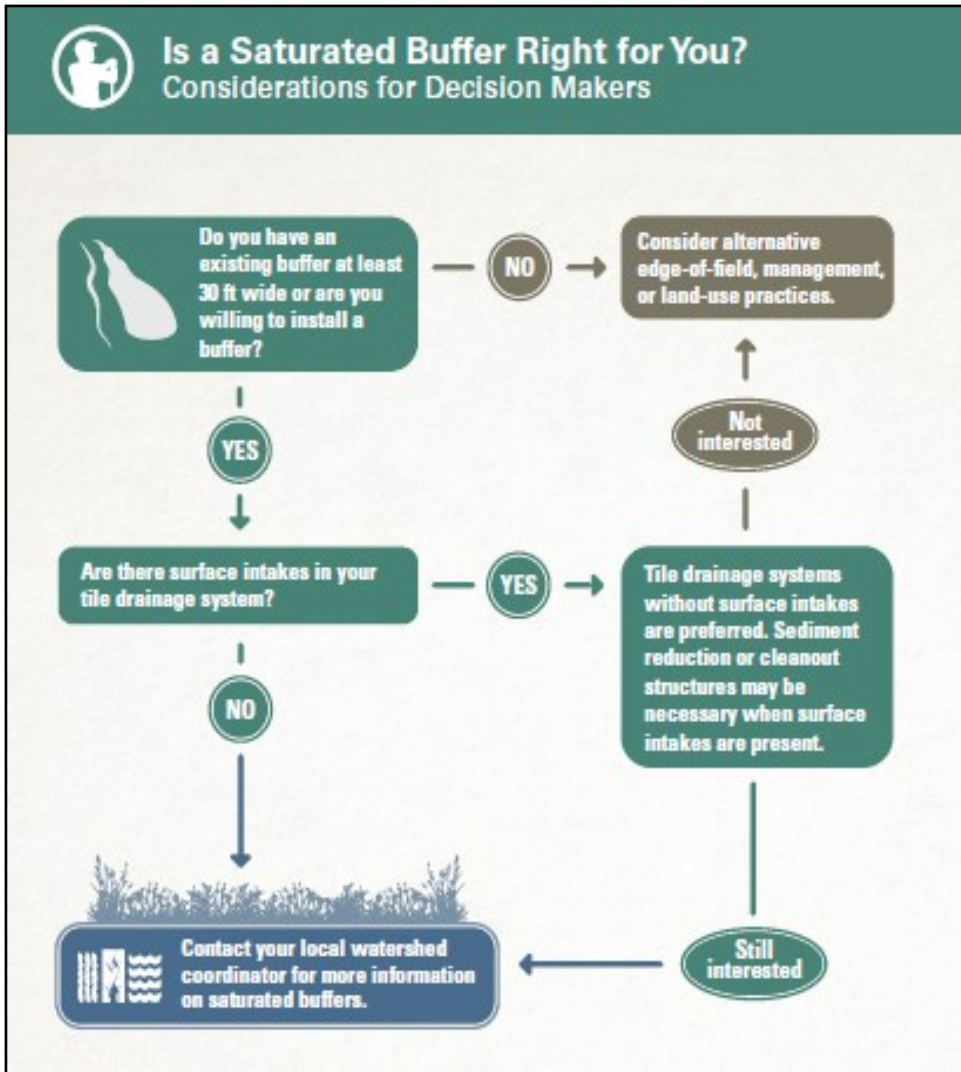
Is a Saturated Buffer Right for You?
Considerations for Decision Makers

Do you have an existing buffer at least 30 ft wide or are you willing to install a buffer?

NO

Consider alternative edge-of-field, management, or land-use practices.

YES

Not interested

Are there surface intakes in your tile drainage system?

YES

Tile drainage systems without surface intakes are preferred. Sediment reduction or cleanout structures may be necessary when surface intakes are present.

NO

Contact your local watershed coordinator for more information on saturated buffers.

Still interested